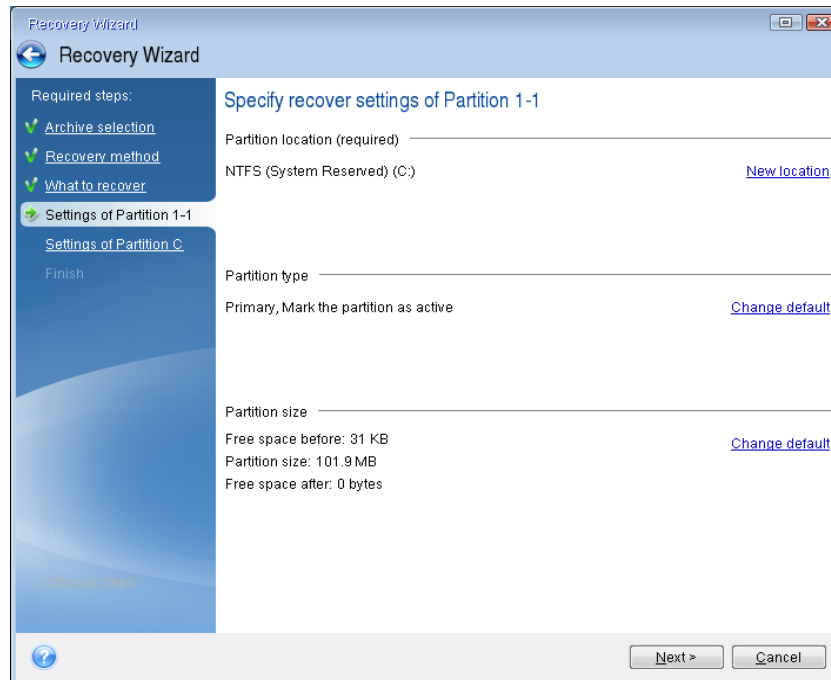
Recovery Wizard

Recovery Wizard

Required steps:

Archive selection

Recovery method

What to recover

Settings of Partition 1-1

Settings of Partition C

Finish

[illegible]

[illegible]

Specify recover settings of Partition 1-1

Partition location (required)

NTFS (System Reserved) (C:)

New location

Partition type

Primary, Mark the partition as active

Change default

Partition size

Free space before: 31 KB

Partition size: 101.9 MB

Free space after: 0 bytes

Change default

Next >

Cancel